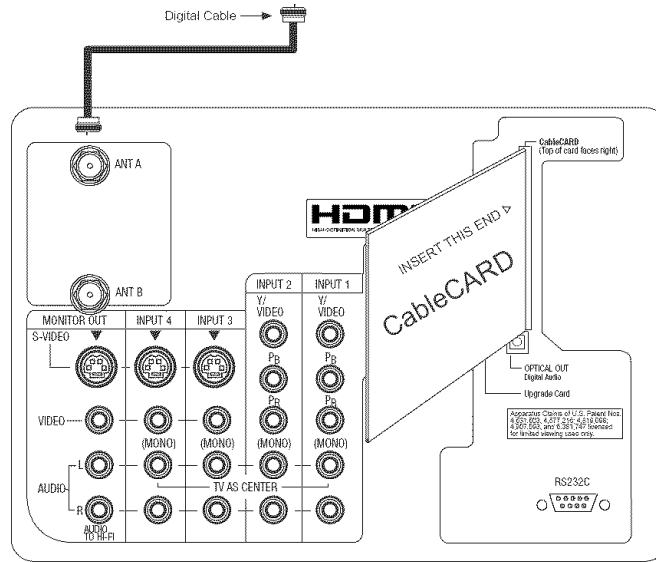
Digital Cable

ANT A

ANT B

HDMI

CableCARD
(Top of card faces right)

INSERT THIS END ▷

CableCARD

MONITOR OUT
S-VIDEO
VIDEO
AUDIO
L
R
AUDIO TO HI-FI

INPUT 4

INPUT 3

INPUT 2
Y/ VIDEO
$P_B$
$P_R$

INPUT 1
Y/ VIDEO
$P_B$
$P_R$

(MONO)
(MONO)
(MONO)
(MONO)

TV AS CENTER

OPTICAL OUT
Digital Audio

Upgrade Card

Apparatus Claims of U.S. Patent Nos. 4,631,603, 4,577,216, 4,819,098, 4,907,093, and 6,381,747 licensed for limited viewing uses only.

RS232C